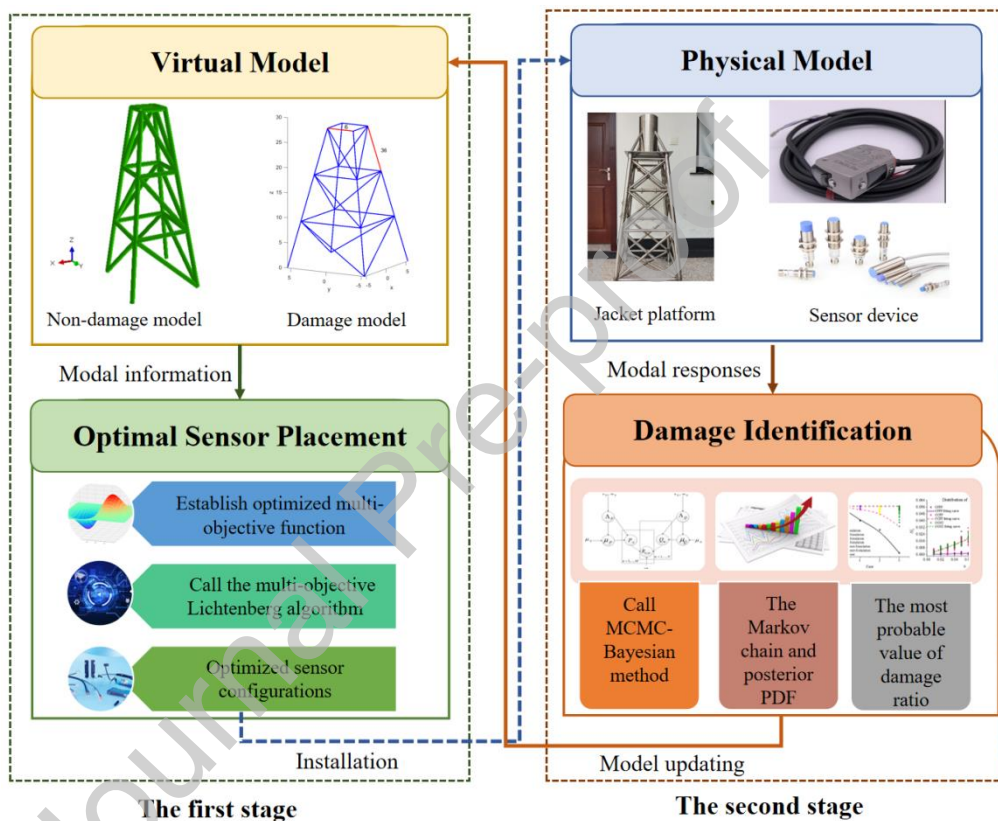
Journal Pre-proof

Virtual Model

Non-damage model

Damage model

Modal information

Optimal Sensor Placement

Establish optimized multi-objective function

Call the multi-objective Lichtenberg algorithm

Optimized sensor configurations

Installation

The first stage

Physical Model

Jacket platform

Sensor device

Modal responses

Damage Identification

Call MCMC-Bayesian method

The Markov chain and posterior PDF

The most probable value of damage ratio

Model updating

The second stage